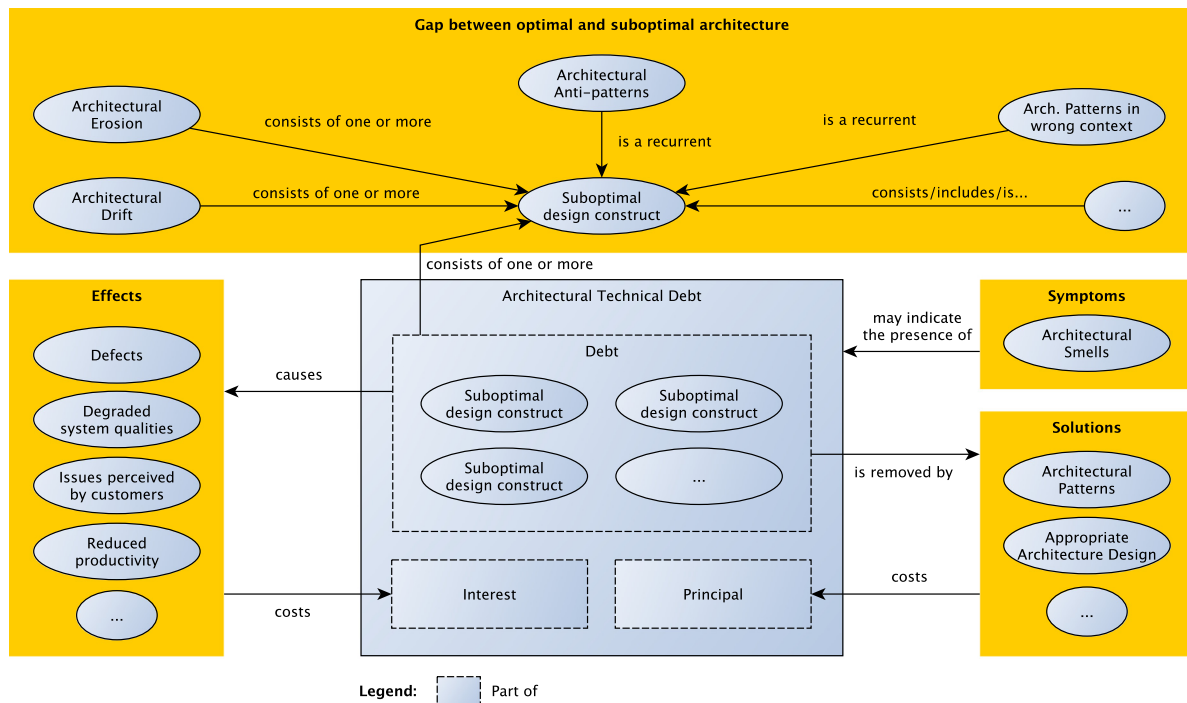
Gap between optimal and suboptimal architecture

Architectural Anti-patterns

Architectural Erosion

consists of one or more

is a recurrent

is a recurrent

Arch. Patterns in wrong context

Architectural Drift

consists of one or more

Suboptimal design construct

consists/includes/is...

...

consists of one or more

Effects

Defects

Degraded system qualities

Issues perceived by customers

Reduced productivity

...

causes

costs

Architectural Technical Debt

Debt

Suboptimal design construct

Suboptimal design construct

Suboptimal design construct

...

Interest

Principal

Symptoms

may indicate the presence of

Architectural Smells

Solutions

is removed by

Architectural Patterns

Appropriate Architecture Design

...

costs

Legend: Part of